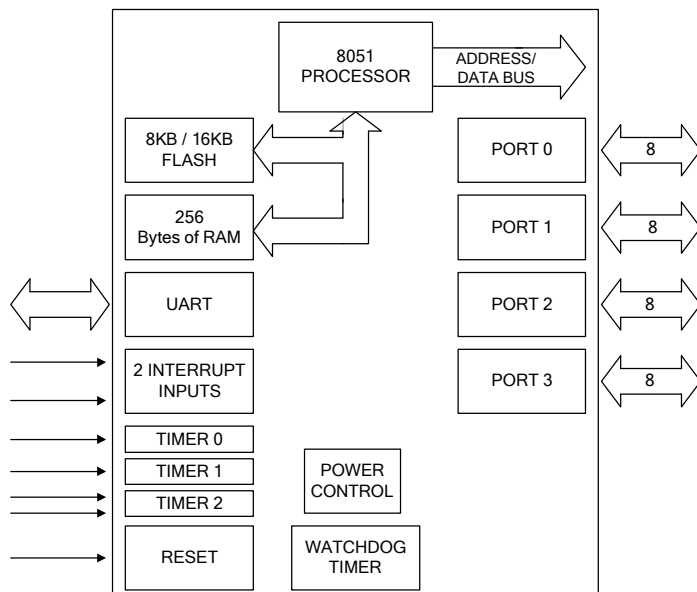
8051
PROCESSOR

ADDRESS/
DATA BUS

8KB / 16KB
FLASH

256
Bytes of RAM

UART

2 INTERRUPT
INPUTS

TIMER 0

TIMER 1

TIMER 2

RESET

POWER
CONTROL

WATCHDOG
TIMER

PORT 0

8

PORT 1

8

PORT 2

8

PORT 3

8